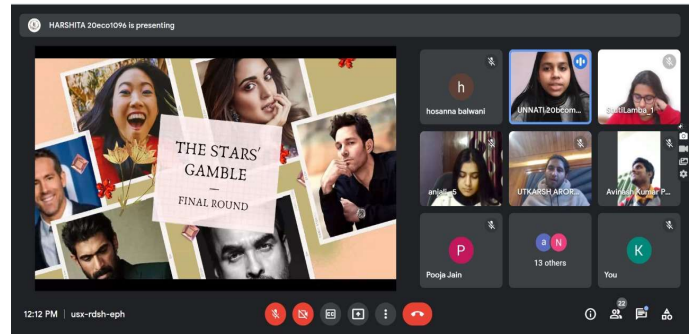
HARSHITA 20eco1096 is presenting

THE STARS' GAMBLE
—
FINAL ROUND

h
hosanna balwani

UNNATI.20bcom...

...tiLamba_1

anjali...5

UTKARSH AROR...

Avinash Kumar P...

P
Pooja Jain

a N
13 others

K
You

12:12 PM | usx-rdsh-eph

22